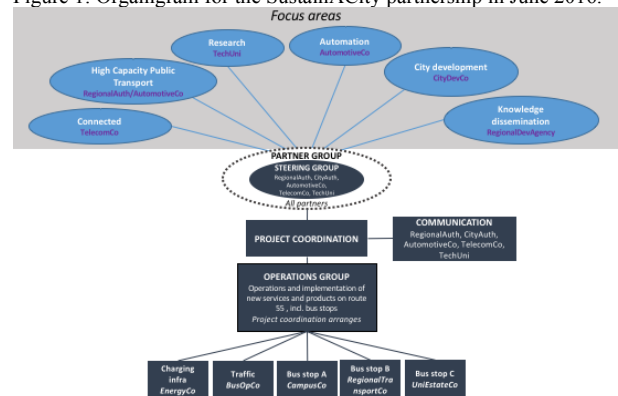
Figure 1. Organigram for the SustainICity partnership in June 2016.

Focus areas

Research
TechUni

Automation
AutomotiveCo

High Capacity Public Transport
RegionalAuth/AutomotiveCo

City development
CityDevCo

Connected
TelecomCo

Knowledge dissemination
RegionalDevAgency

PARTNER GROUP
STEERING GROUP
RegionalAuth, CityAuth, AutomotiveCo, TelecomCo, TechUni
All partners

PROJECT COORDINATION

COMMUNICATION
RegionalAuth, CityAuth, AutomotiveCo, TelecomCo, TechUni

OPERATIONS GROUP
Operations and implementation of new services and products on route 55, incl. bus stops
Project coordination arranges

Charging infra
EnergyCo

Traffic
BusOpCo

Bus stop A
CampusCo

Bus stop B
RegionalTransportCo

Bus stop C
UniEstateCo